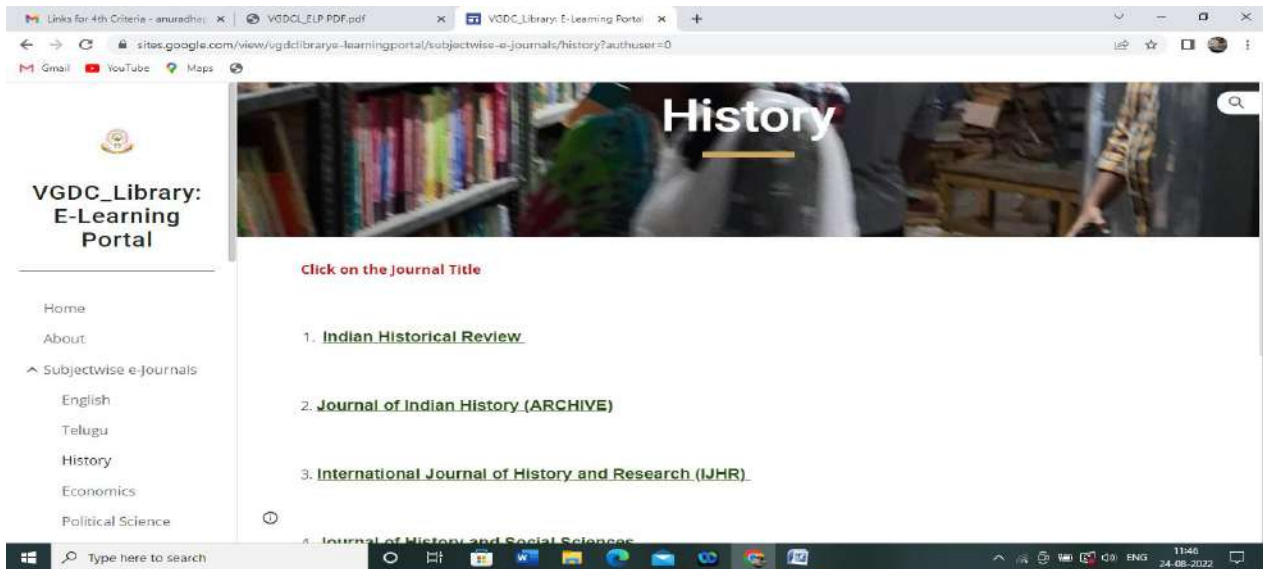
Links for 4th Criteria - anuradha | VGDCL_ELP PDF.pdf | VGDC_Library: E-Learning Portal

sites.google.com/view/vgdclibrarye-learningportal/subjectwise-e-journals/history?authuser=0

Gmail YouTube Maps

History

VGDC_Library: E-Learning Portal

Home

About

Subjectwise e-Journals

English

Telugu

History

Economics

Political Science

Click on the Journal Title

1. Indian Historical Review

2. Journal of Indian History (ARCHIVE)

3. International Journal of History and Research (IJHR)

4. Journal of History and Social Sciences

Type here to search

ENG 11:46 24-08-2022